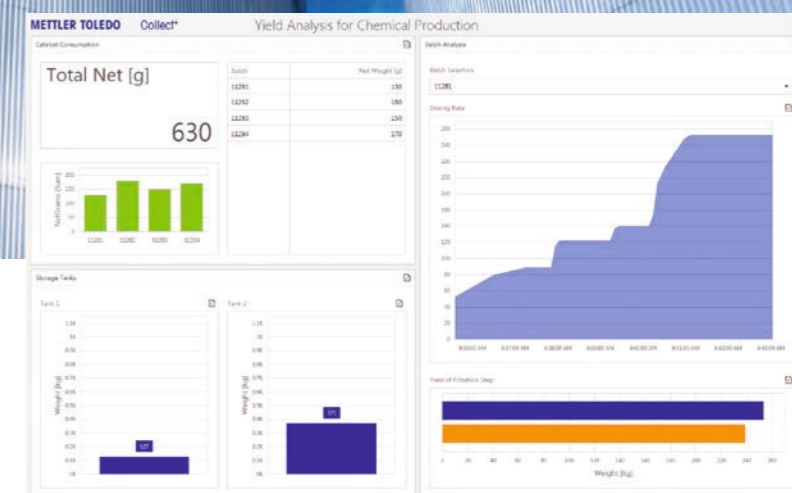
METTLER TOLEDO Collect⁺ Yield Analysis for Chemical Production

Catalyst Consumption

Total Net [g]

630

| Batch | Net Weight [g] |
|---|---|
| 11281 | 130 |
| 11282 | 180 |
| 11283 | 150 |
| 11284 | 170 |

NetGrams (Sum)
200
150
100
50
0
11281 11282 11283 11284

Batch Analysis

Batch Selection

11281

Dosing Rate

260
240
220
200
180
160
140
120
100
80
60
40
20
0

Yield of Filtration Step

0 20 40 60 80 100 120 140 160 180 200 220 240 260

Weight [kg]

Storage Tanks

Tank 1

Tank 2

Weight [kg]

Weight [kg]